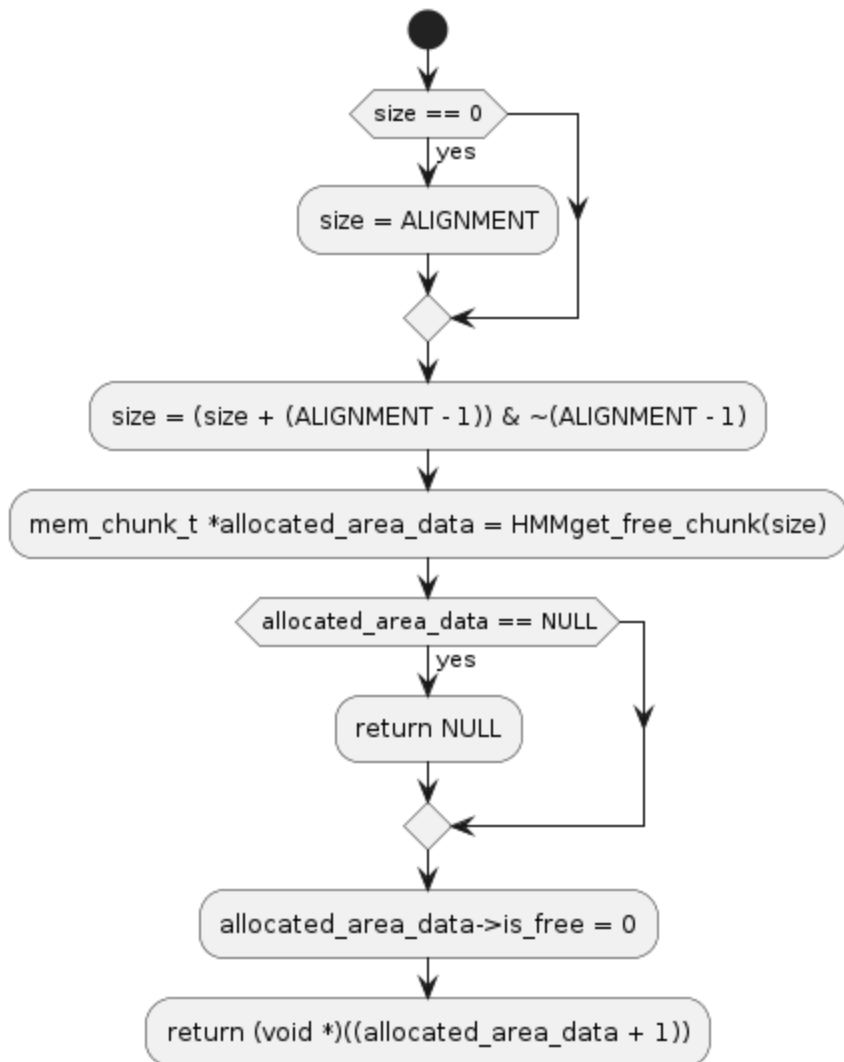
size == 0

yes

size = ALIGNMENT

size = (size + (ALIGNMENT - 1)) & ~(ALIGNMENT - 1)

mem_chunk_t *allocated_area_data = HMMget_free_chunk(size)

allocated_area_data == NULL

yes

return NULL

allocated_area_data->is_free = 0

return (void *)((allocated_area_data + 1))